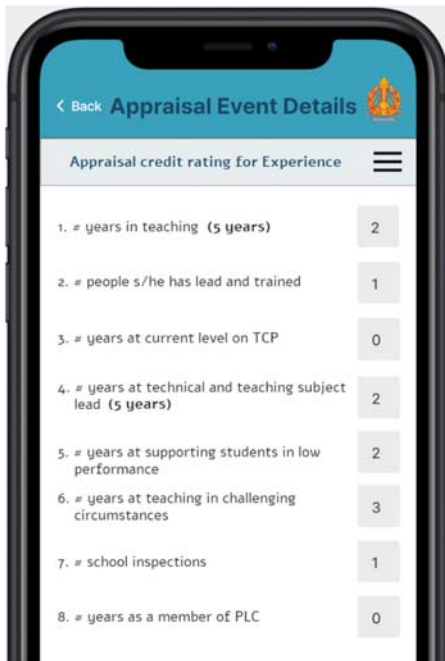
< Back Appraisal Event Details

Appraisal credit rating for Experience

1. # years in teaching (5 years) 2

2. # people s/he has lead and trained 1

3. # years at current level on TCP 0

4. # years at technical and teaching subject lead (5 years) 2

5. # years at supporting students in low performance 2

6. # years at teaching in challenging circumstances 3

7. # school inspections 1

8. # years as a member of PLC 0